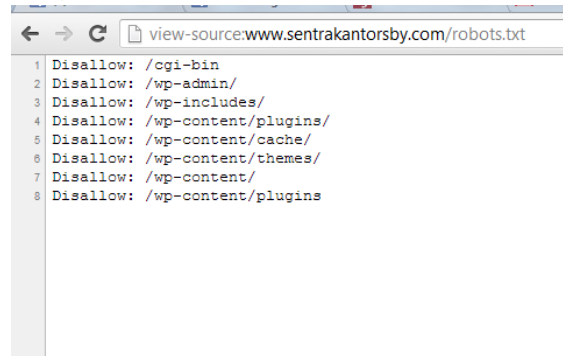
view-source:www.sentrakantorsby.com/robots.txt

1 Disallow: /cgi-bin
2 Disallow: /wp-admin/
3 Disallow: /wp-includes/
4 Disallow: /wp-content/plugins/
5 Disallow: /wp-content/cache/
6 Disallow: /wp-content/themes/
7 Disallow: /wp-content/
8 Disallow: /wp-content/plugins